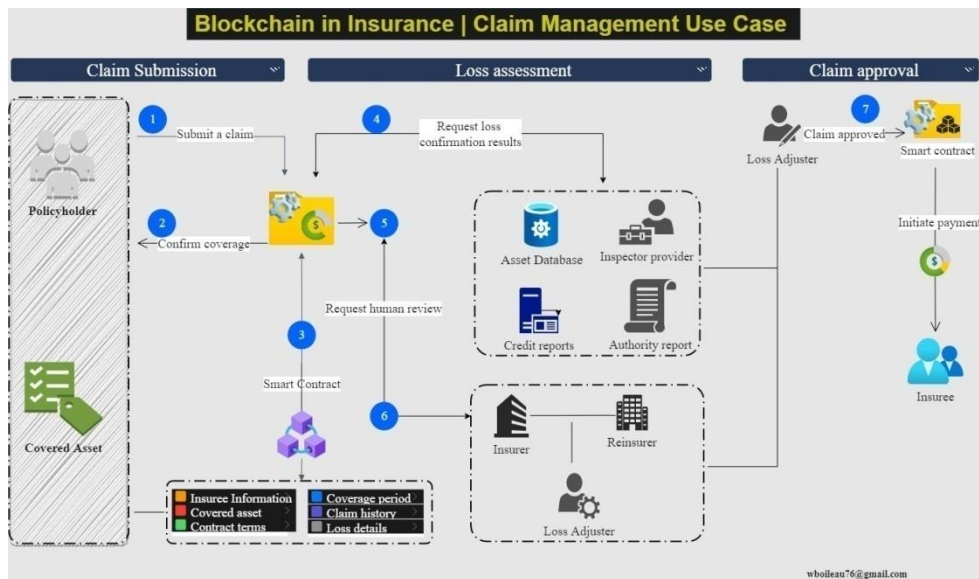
Blockchain in Insurance | Claim Management Use Case

Claim Submission

Loss assessment

Claim approval

Policyholder

1
Submit a claim

2
Confirm coverage

4
Request loss confirmation results

5

Asset Database

Inspector provider

Credit reports

Authority report

Request human review

3
Smart Contract

6

Insurer

Reinsurer

Loss Adjuster

Covered Asset

Insuree Information
Covered asset
Contract terms

Coverage period
Claim history
Loss details

Loss Adjuster

7
Claim approved

Smart contract

Initiate payment

Insuree

wboileau76@gmail.com